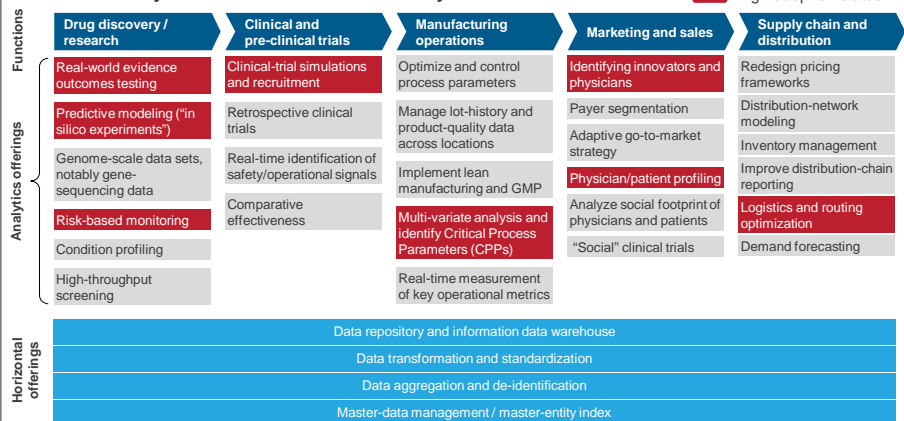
Functions

Drug discovery / research

Clinical and pre-clinical trials

Manufacturing operations

Marketing and sales

Supply chain and distribution

Analytics offerings

Real-world evidence outcomes testing

Predictive modeling ("in silico experiments")

Genome-scale data sets, notably gene-sequencing data

Risk-based monitoring

Condition profiling

High-throughput screening

Clinical-trial simulations and recruitment

Retrospective clinical trials

Real-time identification of safety/operational signals

Comparative effectiveness

Optimize and control process parameters

Manage lot-history and product-quality data across locations

Implement lean manufacturing and GMP

Multi-variate analysis and identify Critical Process Parameters (CPPs)

Real-time measurement of key operational metrics

Identifying innovators and physicians

Payer segmentation

Adaptive go-to-market strategy

Physician/patient profiling

Analyze social footprint of physicians and patients

"Social" clinical trials

Redesign pricing frameworks

Distribution-network modeling

Inventory management

Improve distribution-chain reporting

Logistics and routing optimization

Demand forecasting

Horizontal offerings

Data repository and information data warehouse

Data transformation and standardization

Data aggregation and de-identification

Master-data management / master-entity index